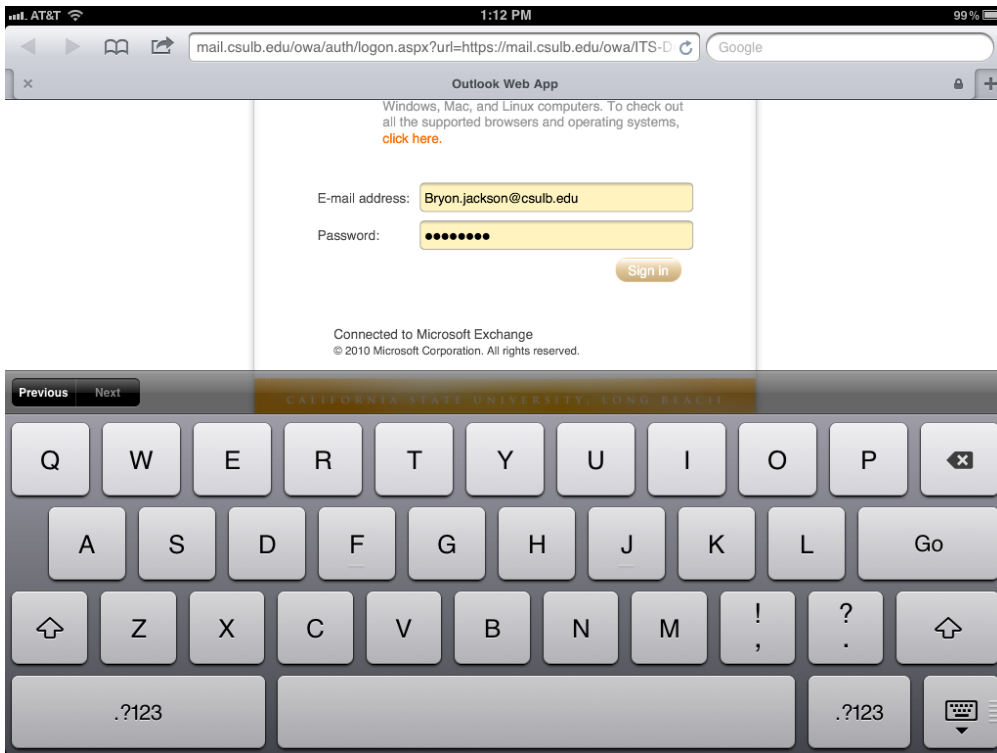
AT&T 1:12 PM 99%

mail.csulb.edu/owa/auth/logon.aspx?url=https://mail.csulb.edu/owa/ITS-D
Google

Outlook Web App

Windows, Mac, and Linux computers. To check out all the supported browsers and operating systems, click here.

E-mail address: Bryon.jackson@csulb.edu
Password: ••••••••

Sign in

Connected to Microsoft Exchange
© 2010 Microsoft Corporation. All rights reserved.

Previous Next

CALIFORNIA STATE UNIVERSITY, LONG BEACH

Q W E R T Y U I O P
A S D F G H J K L Go
Z X C V B N M ! , ? .
.?123 .?123